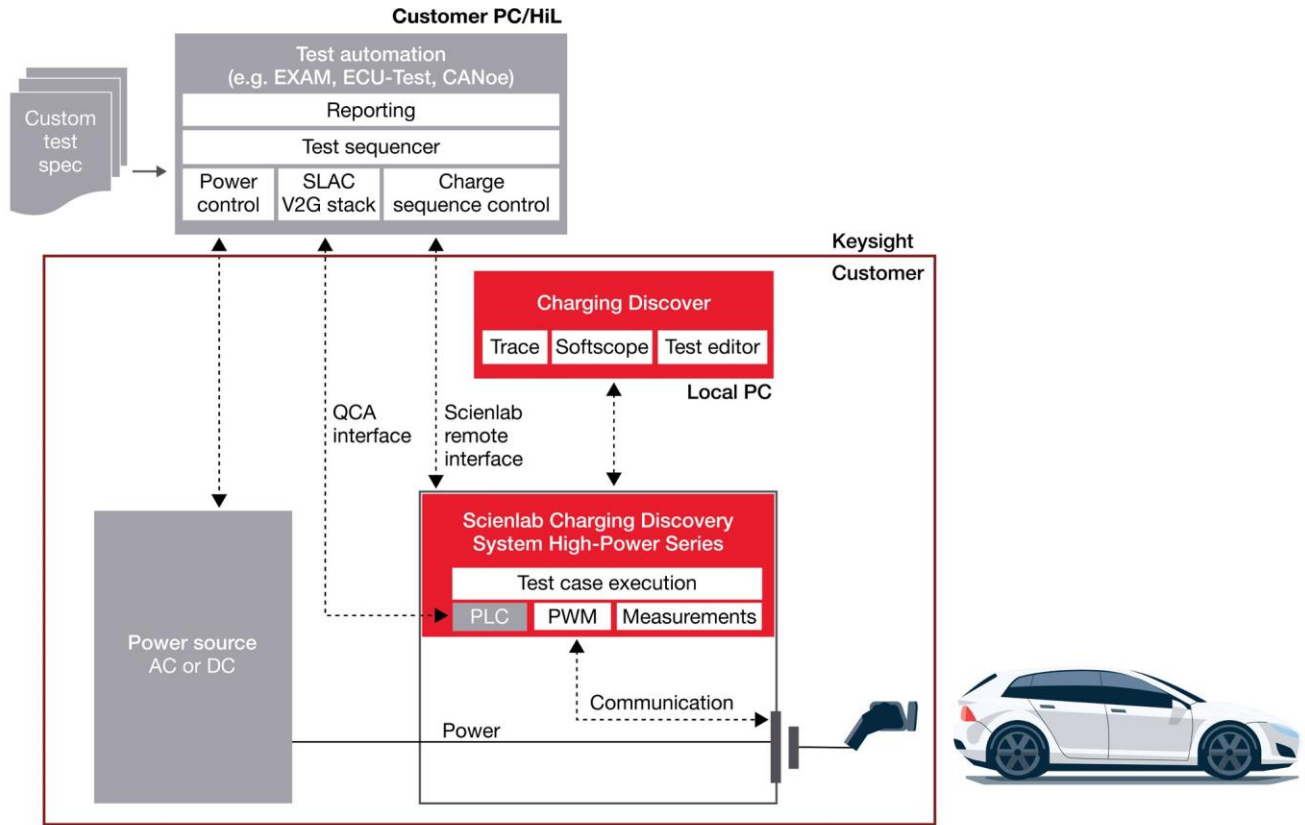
Customer PC/HiL

Test automation (e.g. EXAM, ECU-Test, CANoe)

Reporting

Test sequencer

Power control

SLAC V2G stack

Charge sequence control

Custom test spec

Keysight

Customer

Charging Discover

Trace

Softscope

Test editor

Local PC

QCA interface

Scienlab remote interface

Scienlab Charging Discovery System High-Power Series

Test case execution

PLC

PWM

Measurements

Power source AC or DC

Communication

Power